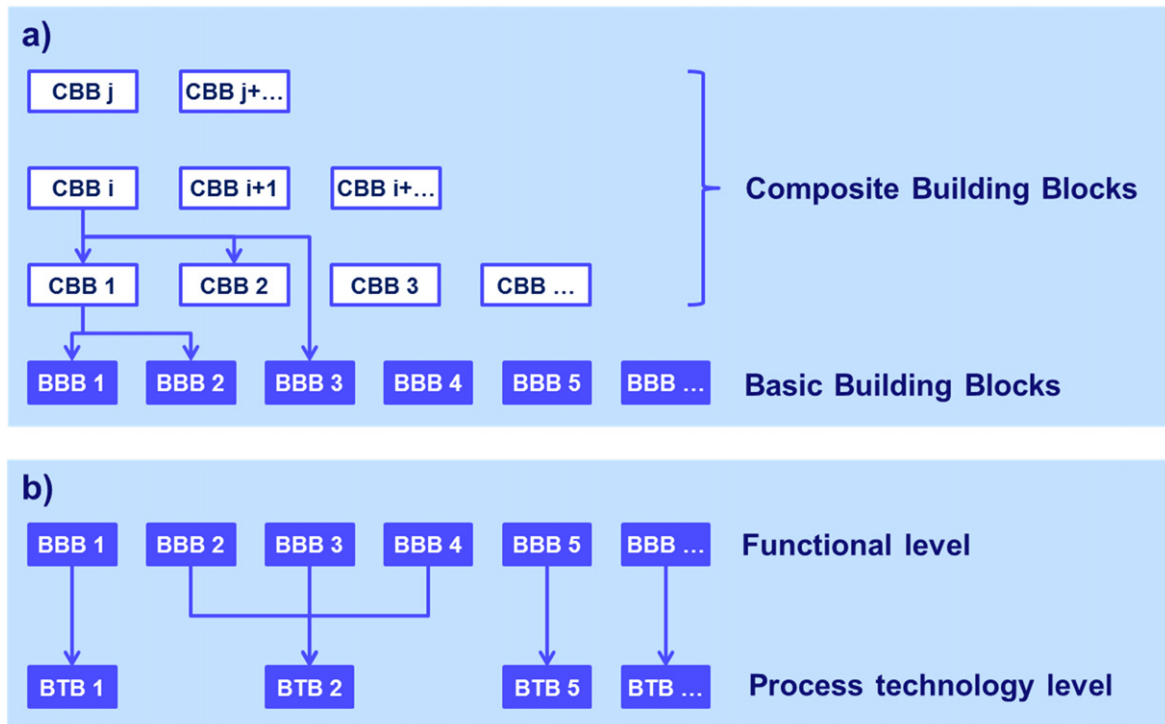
a)

CBB j
CBB j+…

CBB i
CBB i+1
CBB i+…

CBB 1
CBB 2
CBB 3
CBB …

Composite Building Blocks

BBB 1
BBB 2
BBB 3
BBB 4
BBB 5
BBB …

Basic Building Blocks

b)

BBB 1
BBB 2
BBB 3
BBB 4
BBB 5
BBB …

Functional level

BTB 1
BTB 2
BTB 5
BTB …

Process technology level